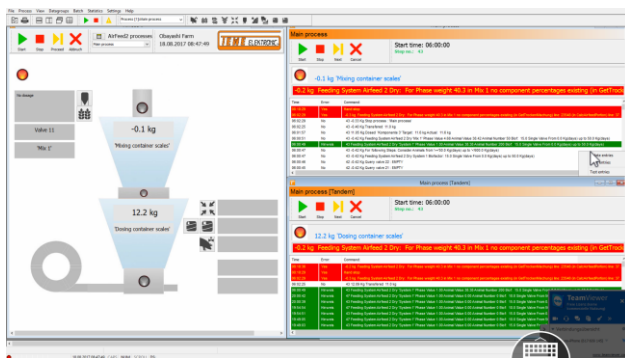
File Process View Datagroups Batch Statistics Settings Help

Start Stop Proceed Refresh

Main process

Airfeed2 processes

Obayedli Farm

18.08.2017 08:47:49

TEMA ELECTRONIC

No storage

Valve 11

"Mix 1"

-0.1 kg

'Mixing container scales'

12.2 kg

'Dosing container scales'

Main process

Start Stop Next Cancel

Start time: 06:00:00

Step no.: 43

-0.1 kg 'Mixing container scales'

-0.2 kg Feeding System Airfeed 2 Dry: For Phase weight 40.3 in Mix 1 no component percentages existing (in GetTrock

Time Error Comment

Main process [Tandem]

Start Stop Next Cancel

Start time: 06:00:00

Step no.: 43

12.2 kg 'Dosing container scales'

-0.2 kg Feeding System Airfeed 2 Dry: For Phase weight 40.3 in Mix 1 no component percentages existing (in GetTrock

Time Error Comment

TeamViewer